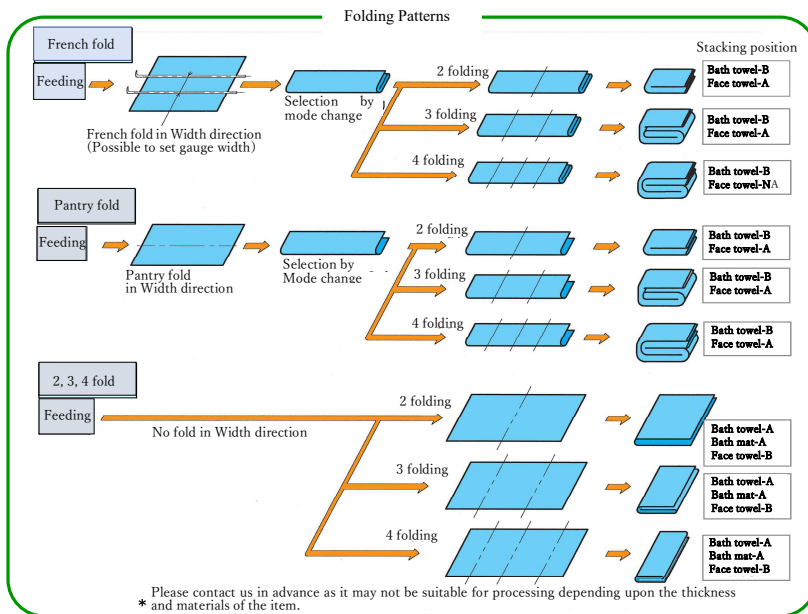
Folding Patterns

French fold

Feeding

French fold in Width direction
(Possible to set gauge width)

Selection by mode change

Stacking position

2 folding

Bath towel-B
Face towel-A

3 folding

Bath towel-B
Face towel-A

4 folding

Bath towel-B
Face towel-NA

Pantry fold

Feeding

Pantry fold
in Width direction

Selection by
Mode change

2 folding

Bath towel-B
Face towel-A

3 folding

Bath towel-B
Face towel-A

4 folding

Bath towel-B
Face towel-A

2, 3, 4 fold

Feeding

No fold in Width direction

2 folding

Bath towel-A
Bath mat-A
Face towel-B

3 folding

Bath towel-A
Bath mat-A
Face towel-B

4 folding

Bath towel-A
Bath mat-A
Face towel-B

* Please contact us in advance as it may not be suitable for processing depending upon the thickness and materials of the item.